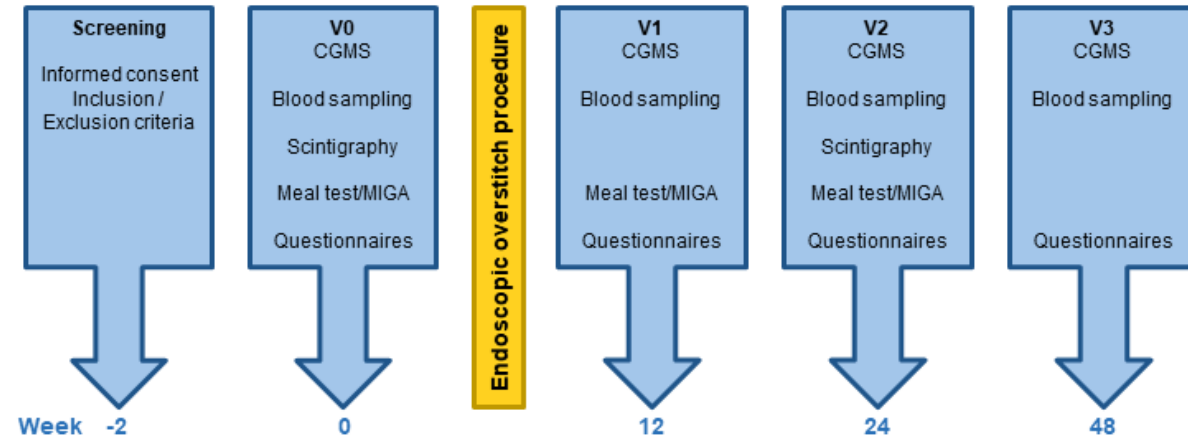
**Screening**
Informed consent
Inclusion / Exclusion criteria

**V0**
CGMS
Blood sampling
Scintigraphy
Meal test/MIGA
Questionnaires

**Endoscopic overstitch procedure**

**V1**
CGMS
Blood sampling
Meal test/MIGA
Questionnaires

**V2**
CGMS
Blood sampling
Scintigraphy
Meal test/MIGA
Questionnaires

**V3**
CGMS
Blood sampling
Questionnaires

Week -2 0 12 24 48